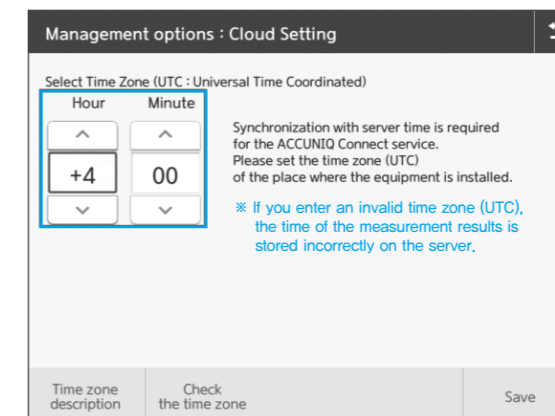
Management options : Cloud Setting

Select Time Zone (UTC : Universal Time Coordinated)

Hour Minute

+4 00

Synchronization with server time is required for the ACCUNIQ Connect service. Please set the time zone (UTC) of the place where the equipment is installed.

※ If you enter an invalid time zone (UTC), the time of the measurement results is stored incorrectly on the server.

Time zone description

Check the time zone

Save